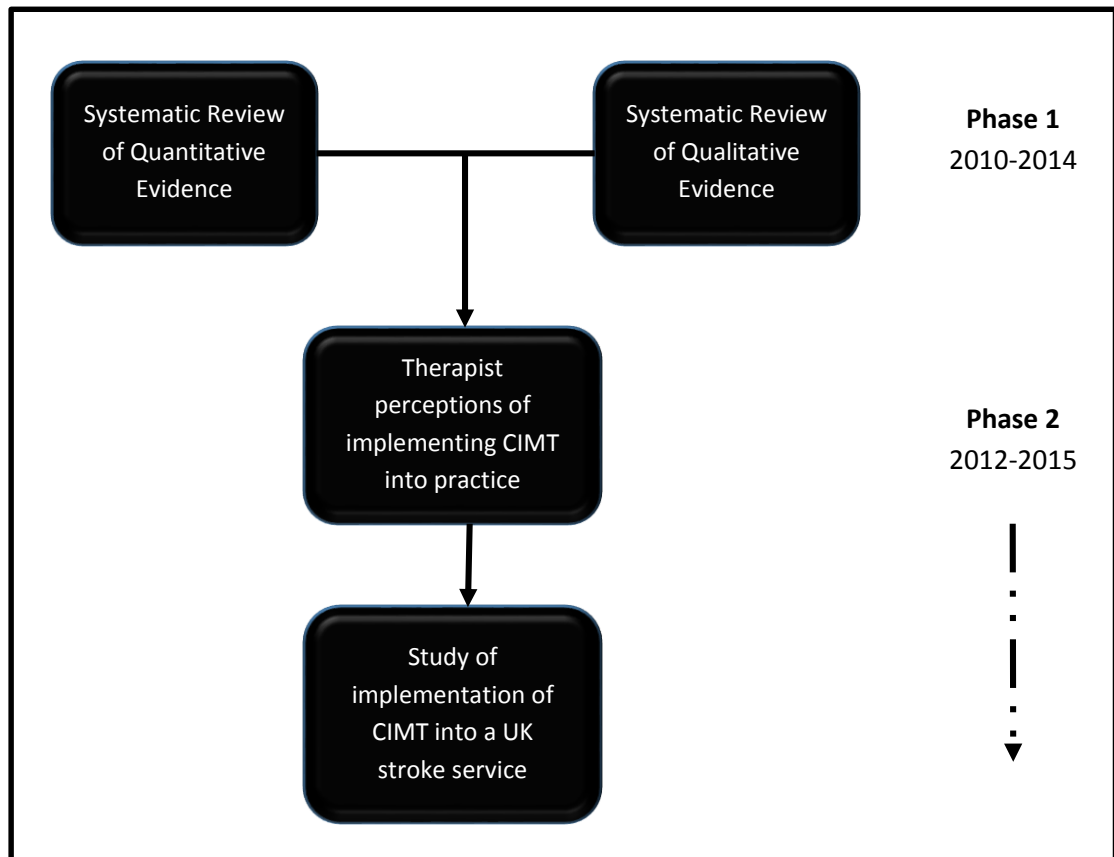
Systematic Review of Quantitative Evidence

Systematic Review of Qualitative Evidence

**Phase 1**
2010-2014

Therapist perceptions of implementing CIMT into practice

**Phase 2**
2012-2015

Study of implementation of CIMT into a UK stroke service